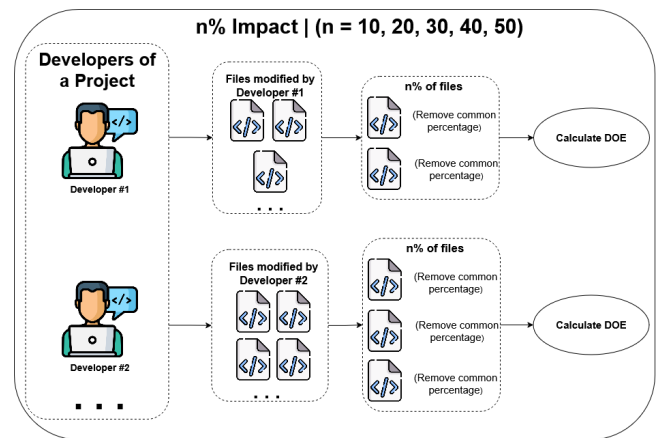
n% Impact | (n = 10, 20, 30, 40, 50)

Developers of a Project

</>

Developer #1

</>

Developer #2

. . .

Files modified by Developer #1

</> </>

</>

. . .

Files modified by Developer #2

</> </>

</> </>

. . .

n% of files

</> (Remove common percentage)

</> (Remove common percentage)

n% of files

</> (Remove common percentage)

</> (Remove common percentage)

</> (Remove common percentage)

Calculate DOE

Calculate DOE